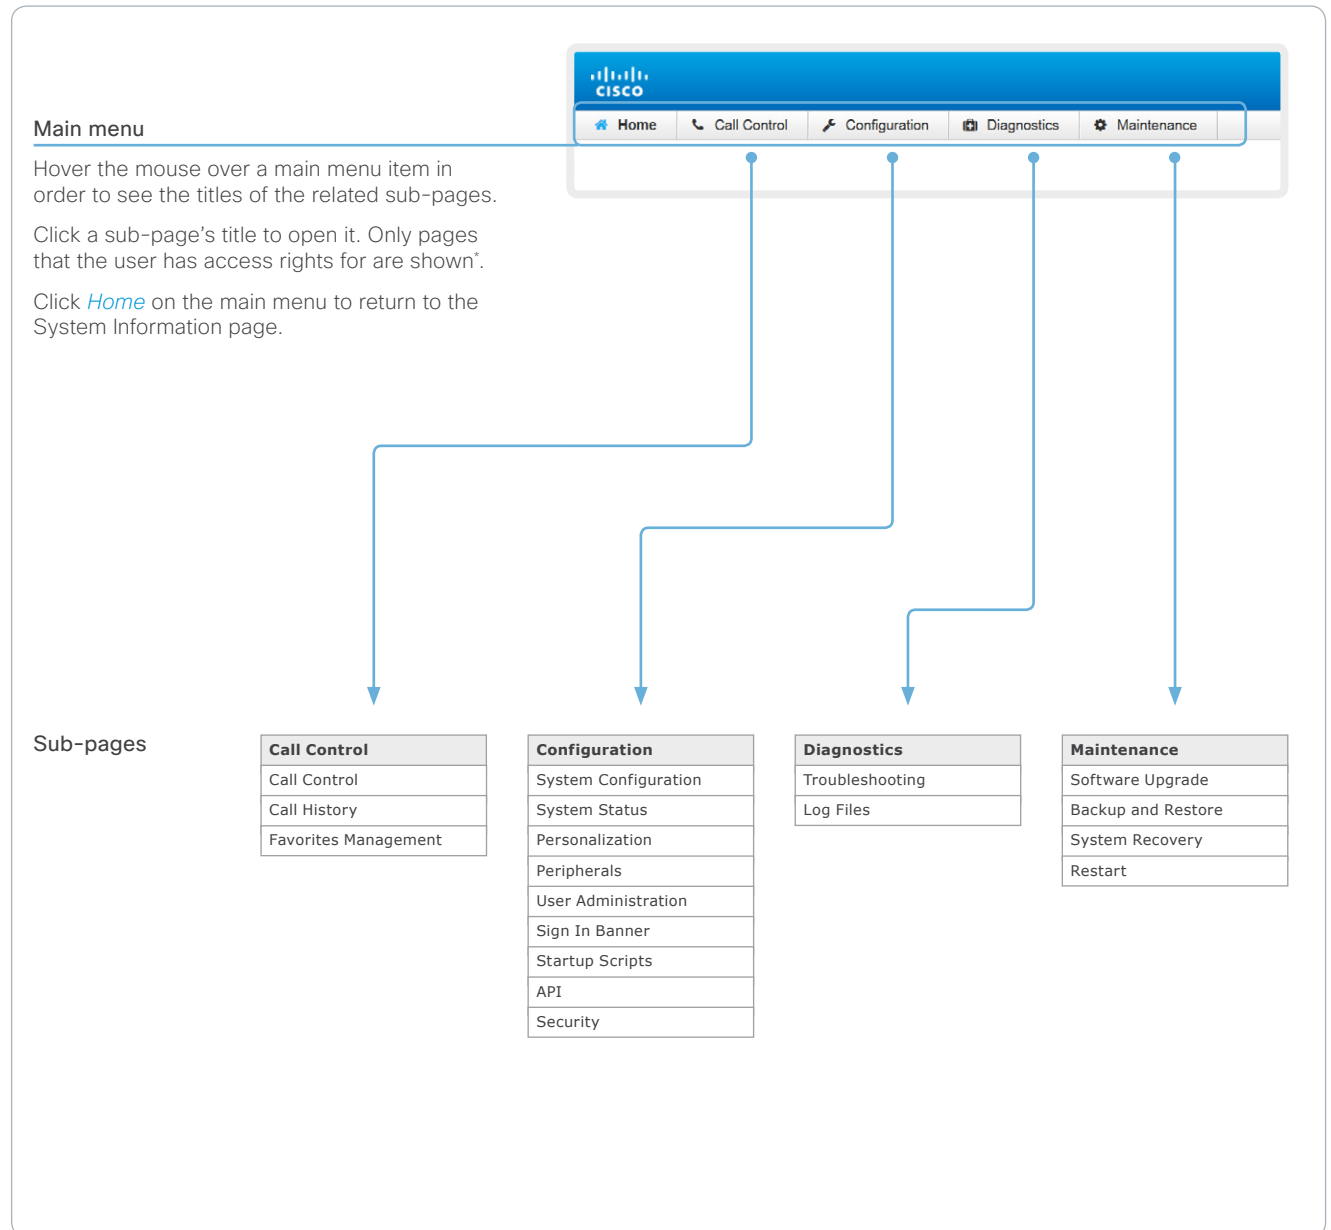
Main menu

Hover the mouse over a main menu item in order to see the titles of the related sub-pages.

Click a sub-page's title to open it. Only pages that the user has access rights for are shown*.

Click *Home* on the main menu to return to the System Information page.

cisco

Home | Call Control | Configuration | Diagnostics | Maintenance

Sub-pages

| Call Control |
|---|
| Call Control |
| Call History |
| Favorites Management |

| Configuration |
|---|
| System Configuration |
| System Status |
| Personalization |
| Peripherals |
| User Administration |
| Sign In Banner |
| Startup Scripts |
| API |
| Security |

| Diagnostics |
|---|
| Troubleshooting |
| Log Files |

| Maintenance |
|---|
| Software Upgrade |
| Backup and Restore |
| System Recovery |
| Restart |